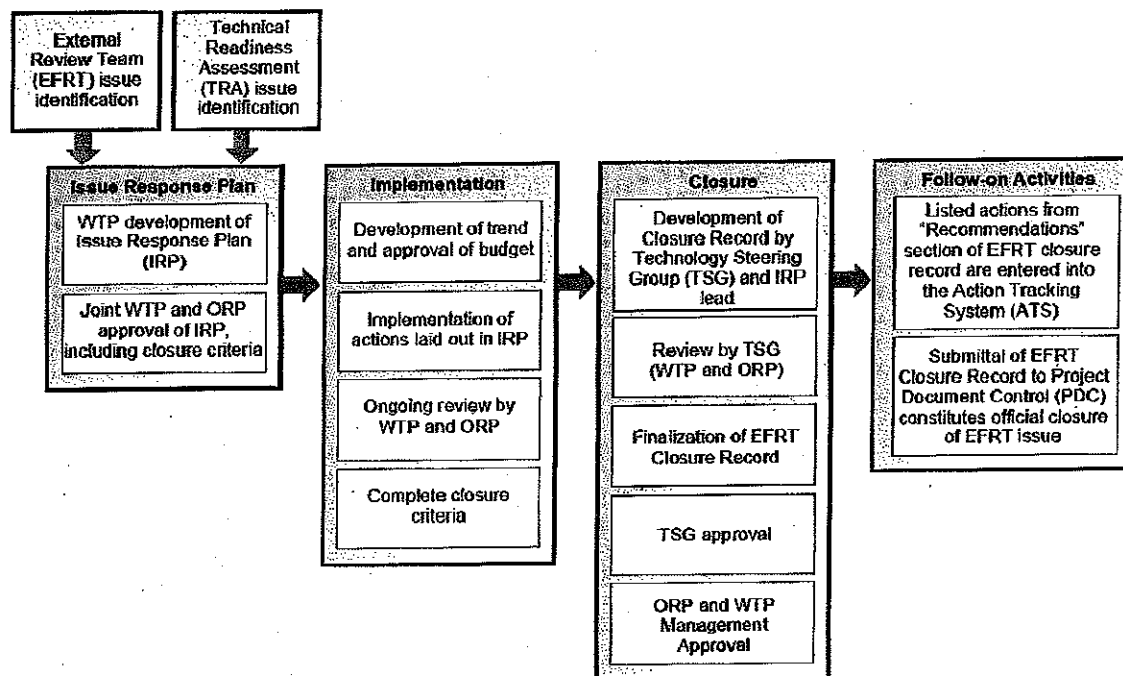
External Review Team (EFRT) issue identification

Technical Readiness Assessment (TRA) issue identification

Issue Response Plan

WTP development of Issue Response Plan (IRP)

Joint WTP and ORP approval of IRP, including closure criteria

Implementation

Development of trend and approval of budget

Implementation of actions laid out in IRP

Ongoing review by WTP and ORP

Complete closure criteria

Closure

Development of Closure Record by Technology Steering Group (TSG) and IRP lead

Review by TSG (WTP and ORP)

Finalization of EFRT Closure Record

TSG approval

ORP and WTP Management Approval

Follow-on Activities

Listed actions from "Recommendations" section of EFRT closure record are entered into the Action Tracking System (ATS)

Submittal of EFRT Closure Record to Project Document Control (PDC) constitutes official closure of EFRT issue